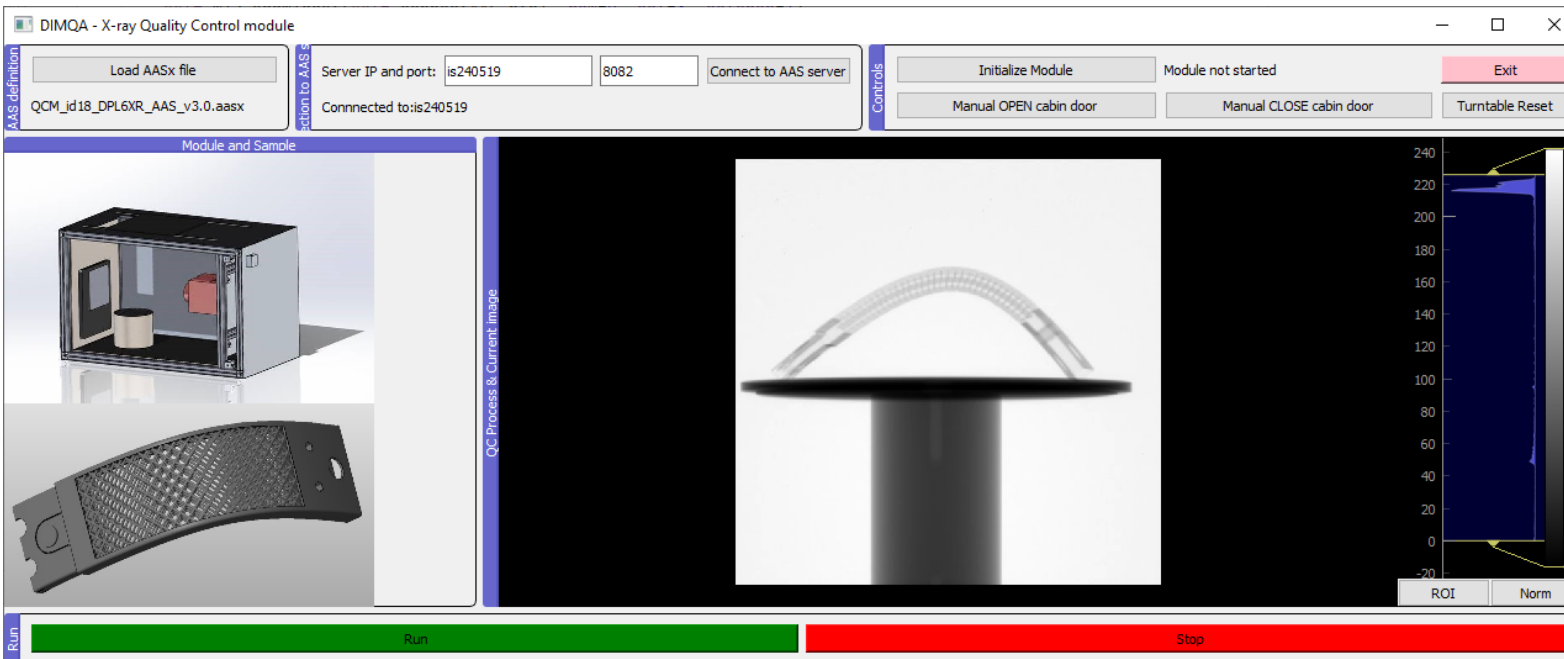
DIMQA - X-ray Quality Control module

AAS definition
Load AASx file
QCM_id18_DPL6XR_AAS_v3.0.aasx

ection to AAS s
Server IP and port: is240519 8082 Connect to AAS server
Connnected to:is240519

Controls
Initialize Module
Module not started
Exit
Manual OPEN cabin door
Manual CLOSE cabin door
Turntable Reset

Module and Sample

QC Process & Current Image

240
220
200
180
160
140
120
100
80
60
40
20
0
-20

ROI
Norm

Run
Run
Stop